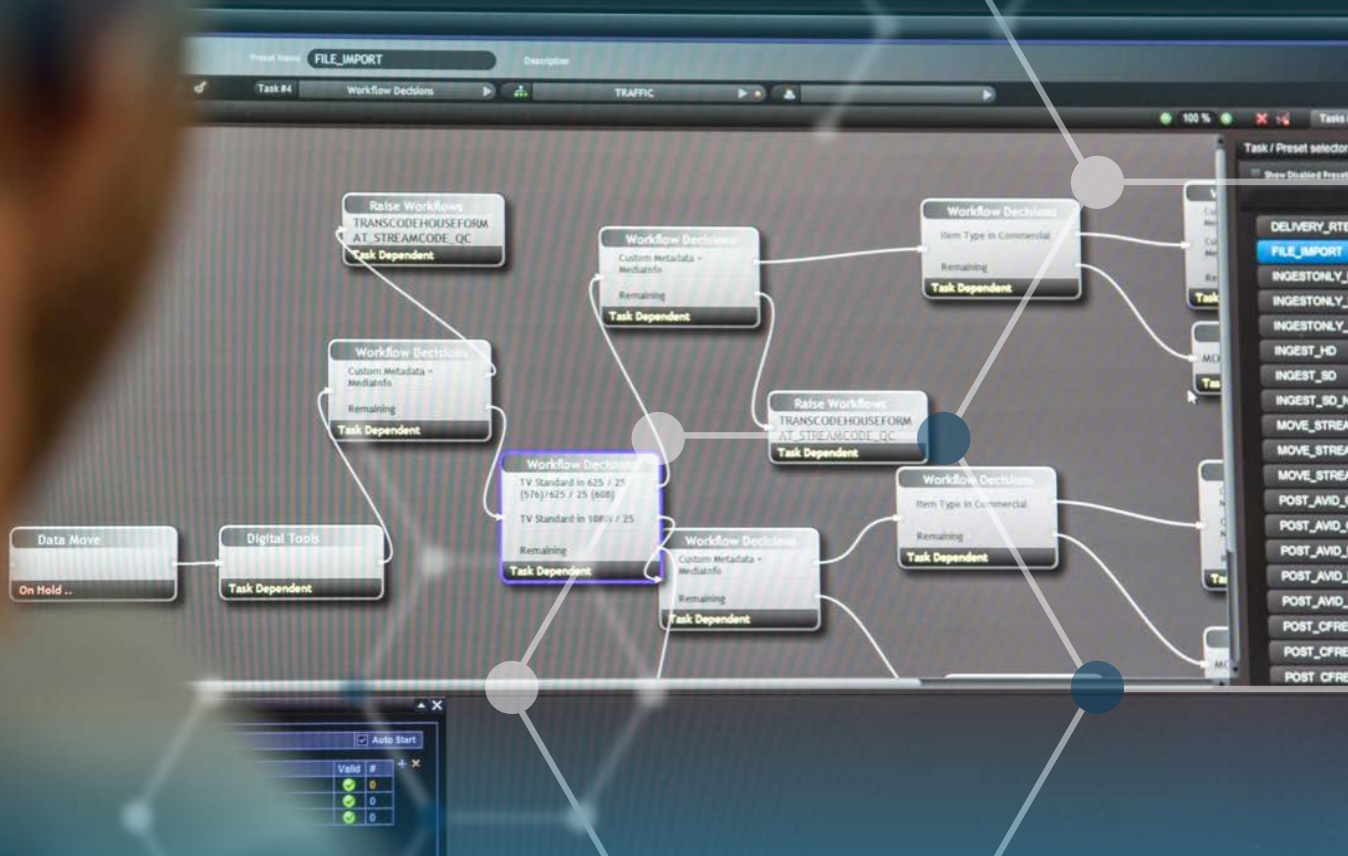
Preset Name FILE_IMPORT
Description
Task #4 Workflow Decisions TRAFFIC
100 %
Tasks
Task / Preset selector
Show Disabled Presets
DELIVERY_RTE
FILE_IMPORT
INGESTONLY_
INGESTONLY_
INGESTONLY_
INGEST_HD
INGEST_SD
INGEST_SD_N
MOVE_STREA
MOVE_STREA
MOVE_STREA
POST_AVID_
POST_AVID_
POST_AVID_
POST_AVID_
POST_AVID_
POST_CFRE
POST_CFRE
POST CFRE

Raise Workflows
TRANSCODEHOUSEFORMAT_STREAMCODE_QC
Task Dependent

Workflow Decisions
Custom Metadata = MediaInfo
Remaining
Task Dependent

Workflow Decisions
Item Type in Commercial
Remaining
Task Dependent

Workflow Decisions
Custom Metadata = MediaInfo
Remaining
Task Dependent

Raise Workflows
TRANSCODEHOUSEFORMAT_STREAMCODE_QC
Task Dependent

Workflow Decisions
TV Standard in 625 / 25 (576)/625 / 25 (608)
TV Standard in 1080i / 25
Remaining
Task Dependent

Workflow Decisions
Item Type in Commercial
Remaining
Task Dependent

Workflow Decisions
Custom Metadata = MediaInfo
Remaining
Task Dependent

Data Move
On Hold ..

Digital Tools
Task Dependent

Auto Start
Valid #
0
0
0